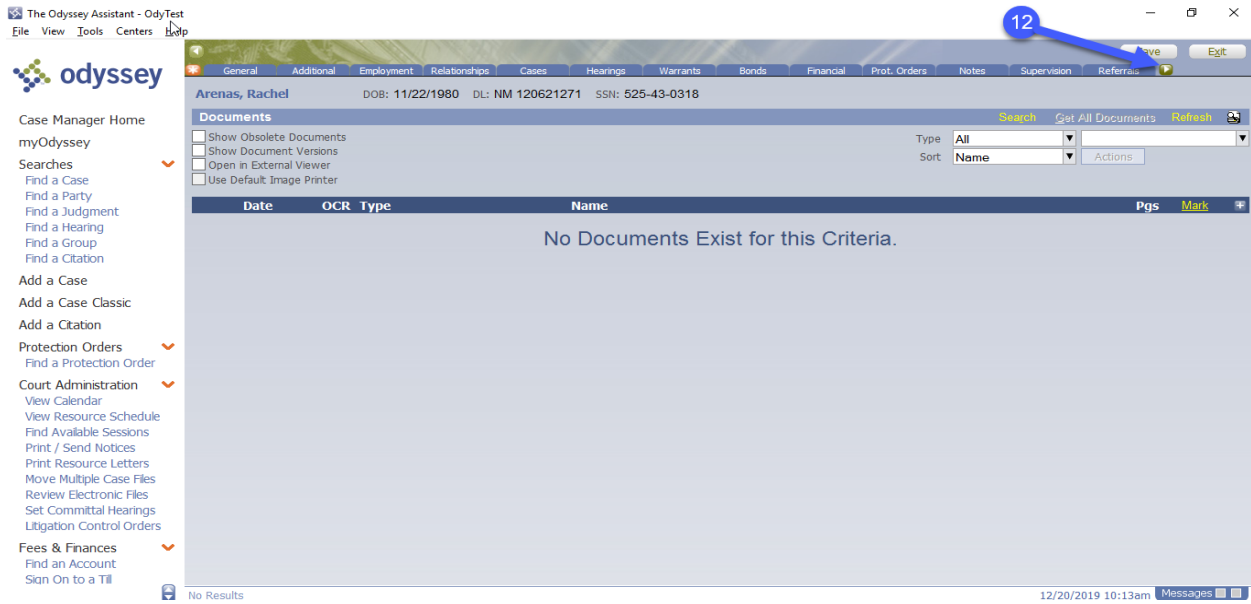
The Odyssey Assistant - OdyTest
File View Tools Centers Help

odyssey

Case Manager Home
myOdyssey
Searches
Find a Case
Find a Party
Find a Judgment
Find a Hearing
Find a Group
Find a Citation
Add a Case
Add a Case Classic
Add a Citation
Protection Orders
Find a Protection Order
Court Administration
View Calendar
View Resource Schedule
Find Available Sessions
Print / Send Notices
Print Resource Letters
Move Multiple Case Files
Review Electronic Files
Set Committal Hearings
Litigation Control Orders
Fees & Finances
Find an Account
Sign On to a Till

12

Save Exit

General Additional Employment Relationships Cases Hearings Warrants Bonds Financial Prot. Orders Notes Supervision Referrals

Arenas, Rachel DOB: 11/22/1980 DL: NM 120621271 SSN: 525-43-0318

Documents Search Get All Documents Refresh

Show Obsolete Documents
Show Document Versions
Open in External Viewer
Use Default Image Printer

Type All
Sort Name
Actions

| Date | OCR | Type | Name | Pgs | Mark |
|---|---|---|---|---|---|

No Documents Exist for this Criteria.

No Results 12/20/2019 10:13am Messages